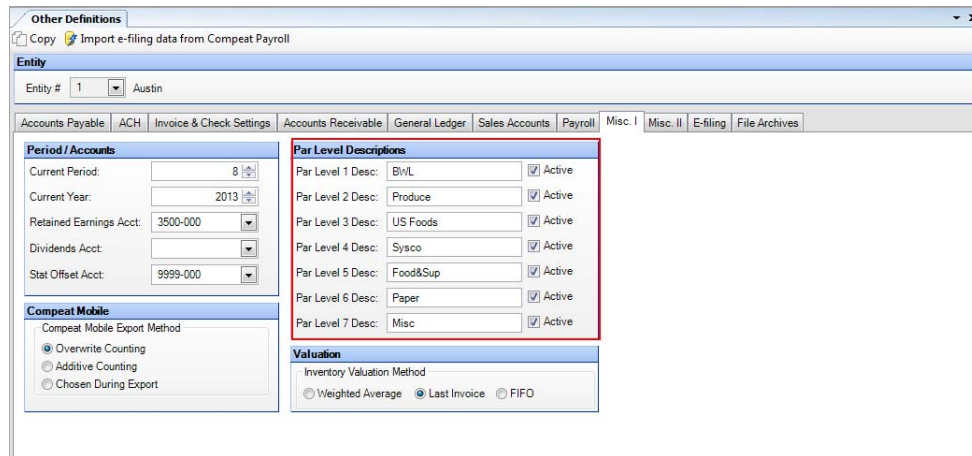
Other Definitions

Copy Import e-filing data from Compeat Payroll

Entity

Entity # 1 Austin

Accounts Payable | ACH | Invoice & Check Settings | Accounts Receivable | General Ledger | Sales Accounts | Payroll | Misc. I | Misc. II | E-filing | File Archives

Period / Accounts

Current Period: 8

Current Year: 2013

Retained Earnings Acct: 3500-000

Dividends Acct:

Stat Offset Acct: 9999-000

Compeat Mobile

Compeat Mobile Export Method

Overwrite Counting

Additive Counting

Chosen During Export

Par Level Descriptions

Par Level 1 Desc: BWL Active

Par Level 2 Desc: Produce Active

Par Level 3 Desc: US Foods Active

Par Level 4 Desc: Sysco Active

Par Level 5 Desc: Food&Sup Active

Par Level 6 Desc: Paper Active

Par Level 7 Desc: Misc Active

Valuation

Inventory Valuation Method

Weighted Average Last Invoice FIFO